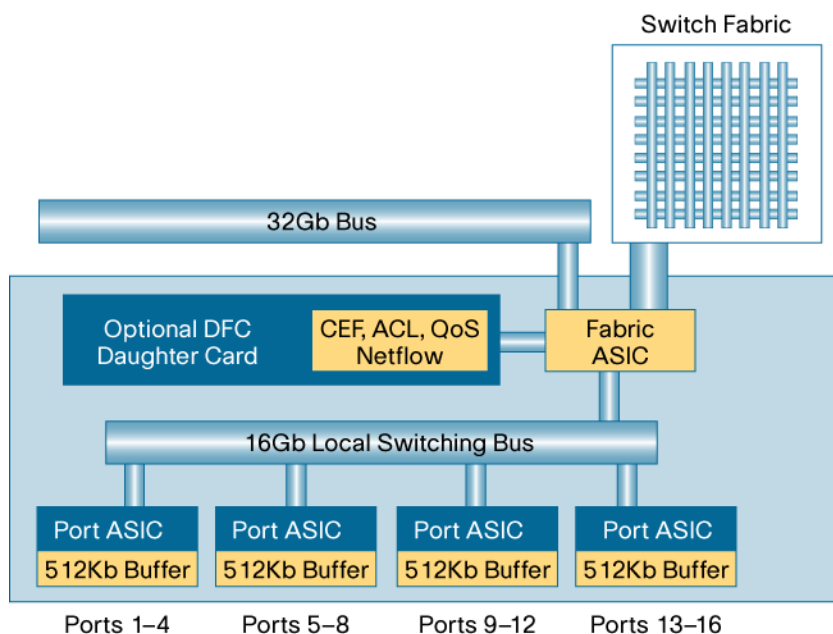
Switch Fabric

32Gb Bus

Optional DFC Daughter Card

CEF, ACL, QoS Netflow

Fabric ASIC

16Gb Local Switching Bus

Port ASIC
512Kb Buffer

Port ASIC
512Kb Buffer

Port ASIC
512Kb Buffer

Port ASIC
512Kb Buffer

Ports 1–4

Ports 5–8

Ports 9–12

Ports 13–16